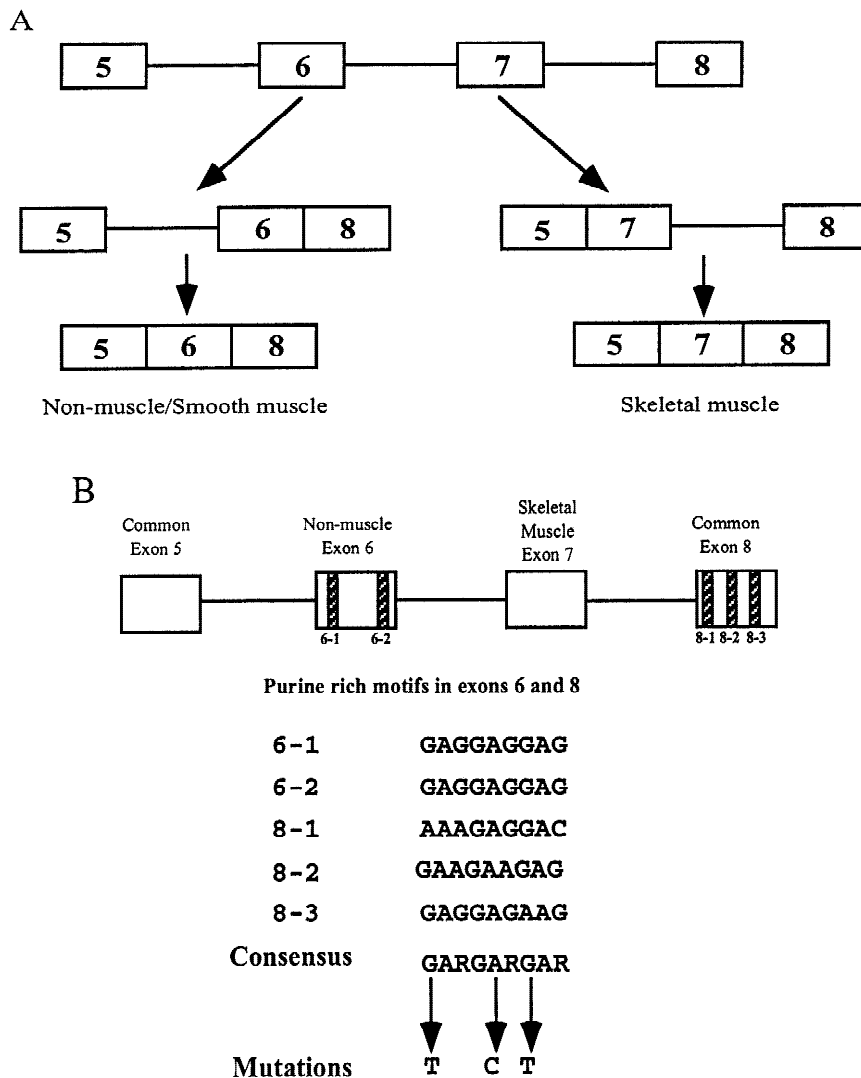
A

5
6
7
8

5
6
8

5
7
8

5
6
8

5
7
8

Non-muscle/Smooth muscle

Skeletal muscle

B

Common Exon 5

Non-muscle Exon 6

Skeletal Muscle Exon 7

Common Exon 8

6-1 6-2

8-1 8-2 8-3

Purine rich motifs in exons 6 and 8

| | |
|---|---|
| 6-1 | GAGGAGGAG |
| 6-2 | GAGGAGGAG |
| 8-1 | AAAGAGGAC |
| 8-2 | GAAGAAGAG |
| 8-3 | GAGGAGAAG |
| Consensus | GARGARGAR |

Mutations T C T